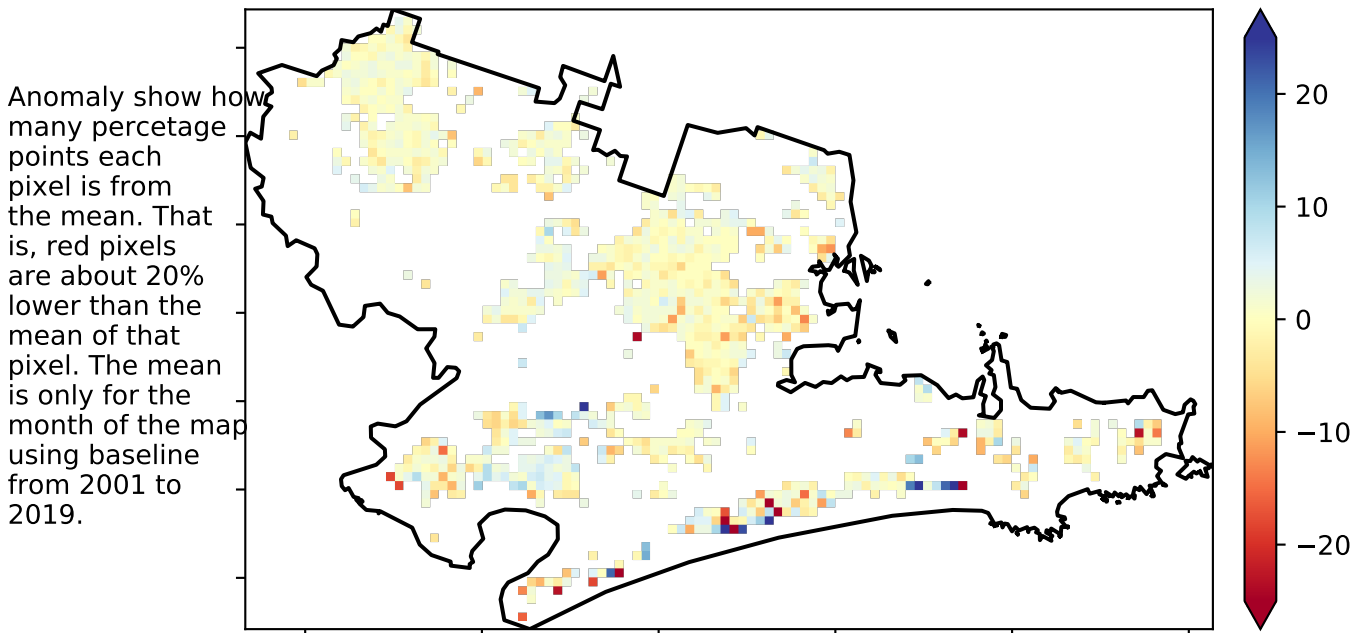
Anomaly show how many percetage points each pixel is from the mean. That is, red pixels are about 20% lower than the mean of that pixel. The mean is only for the month of the map using baseline from 2001 to 2019.

20
10
0
−10
−20